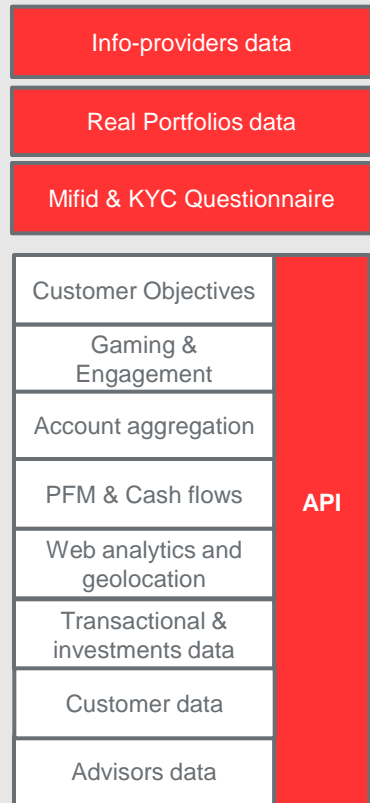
Info-providers data

Real Portfolios data

Mifid & KYC Questionnaire

Customer Objectives

Gaming & Engagement

Account aggregation

PFM & Cash flows

Web analytics and geolocation

Transactional & investments data

Customer data

Advisors data

API